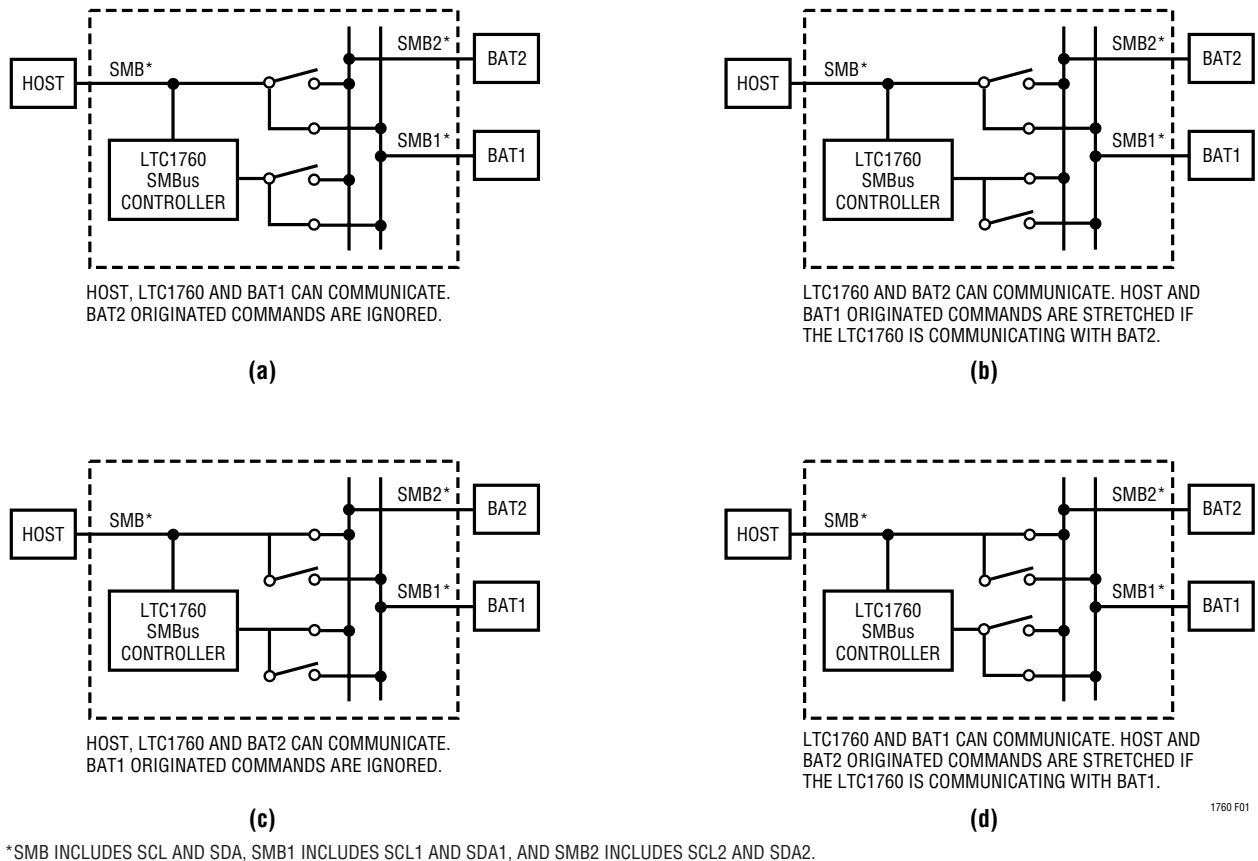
HOST
SMB*
SMB2*
BAT2
SMB1*
BAT1
LTC1760
SMBus
CONTROLLER

HOST, LTC1760 AND BAT1 CAN COMMUNICATE. BAT2 ORIGINATED COMMANDS ARE IGNORED.

(a)

HOST
SMB*
SMB2*
BAT2
SMB1*
BAT1
LTC1760
SMBus
CONTROLLER

LTC1760 AND BAT2 CAN COMMUNICATE. HOST AND BAT1 ORIGINATED COMMANDS ARE STRETCHED IF THE LTC1760 IS COMMUNICATING WITH BAT2.

(b)

HOST
SMB*
SMB2*
BAT2
SMB1*
BAT1
LTC1760
SMBus
CONTROLLER

HOST, LTC1760 AND BAT2 CAN COMMUNICATE. BAT1 ORIGINATED COMMANDS ARE IGNORED.

(c)

HOST
SMB*
SMB2*
BAT2
SMB1*
BAT1
LTC1760
SMBus
CONTROLLER

LTC1760 AND BAT1 CAN COMMUNICATE. HOST AND BAT2 ORIGINATED COMMANDS ARE STRETCHED IF THE LTC1760 IS COMMUNICATING WITH BAT1.

(d)

1760 F01

*SMB INCLUDES SCL AND SDA, SMB1 INCLUDES SCL1 AND SDA1, AND SMB2 INCLUDES SCL2 AND SDA2.